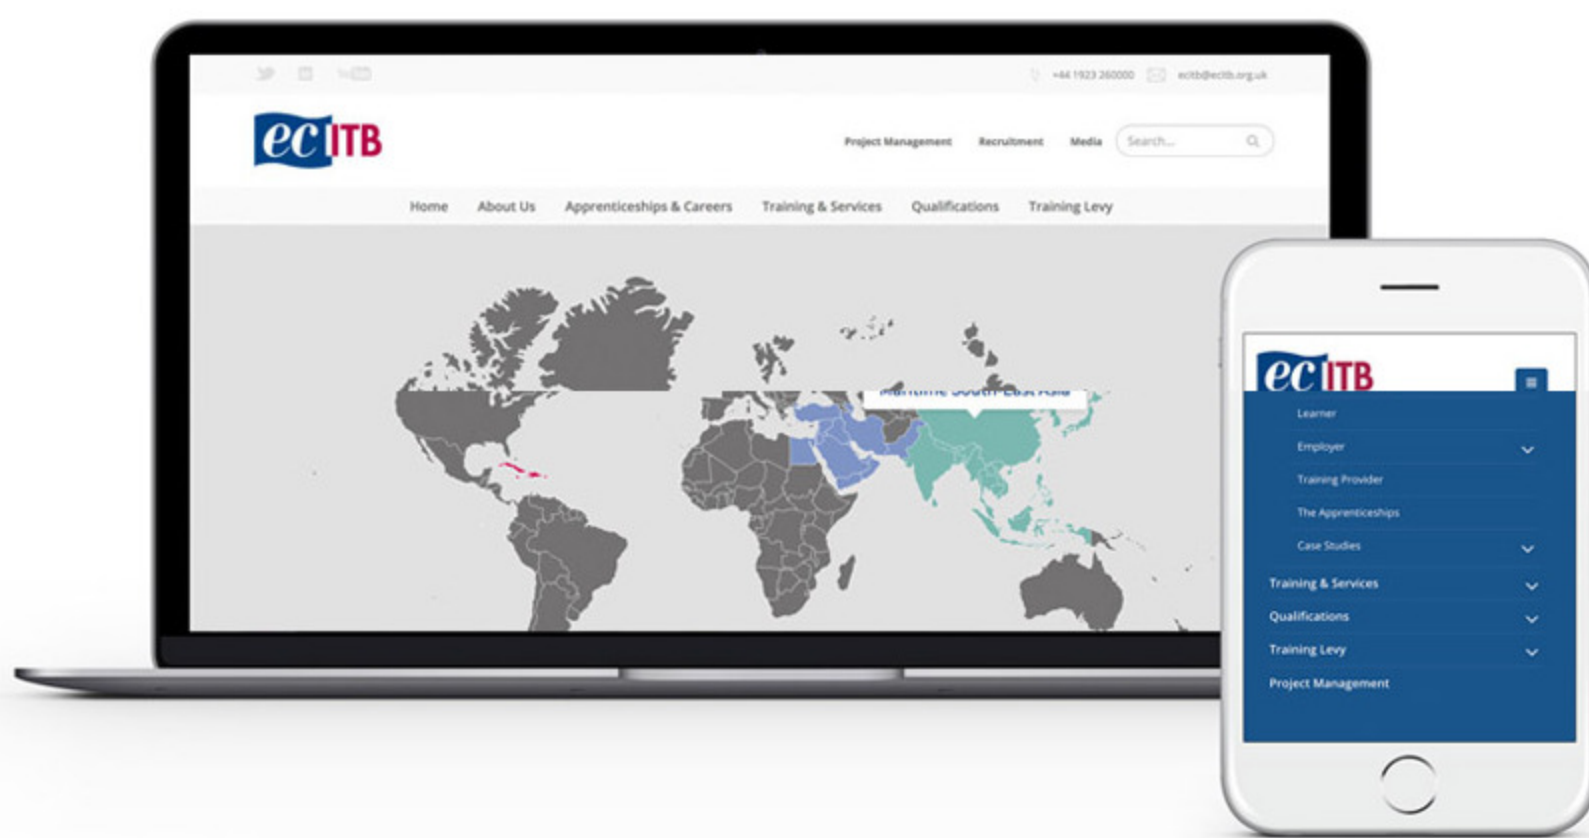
+44 1923 260000 ecitb@ecitb.org.uk

ecITB

Project Management Recruitment Media Search...

Home About Us Apprenticeships & Careers Training & Services Qualifications Training Levy

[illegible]

ecITB

Learner

Employer

Training Provider

The Apprenticeships

Case Studies

Training & Services

Qualifications

Training Levy

Project Management